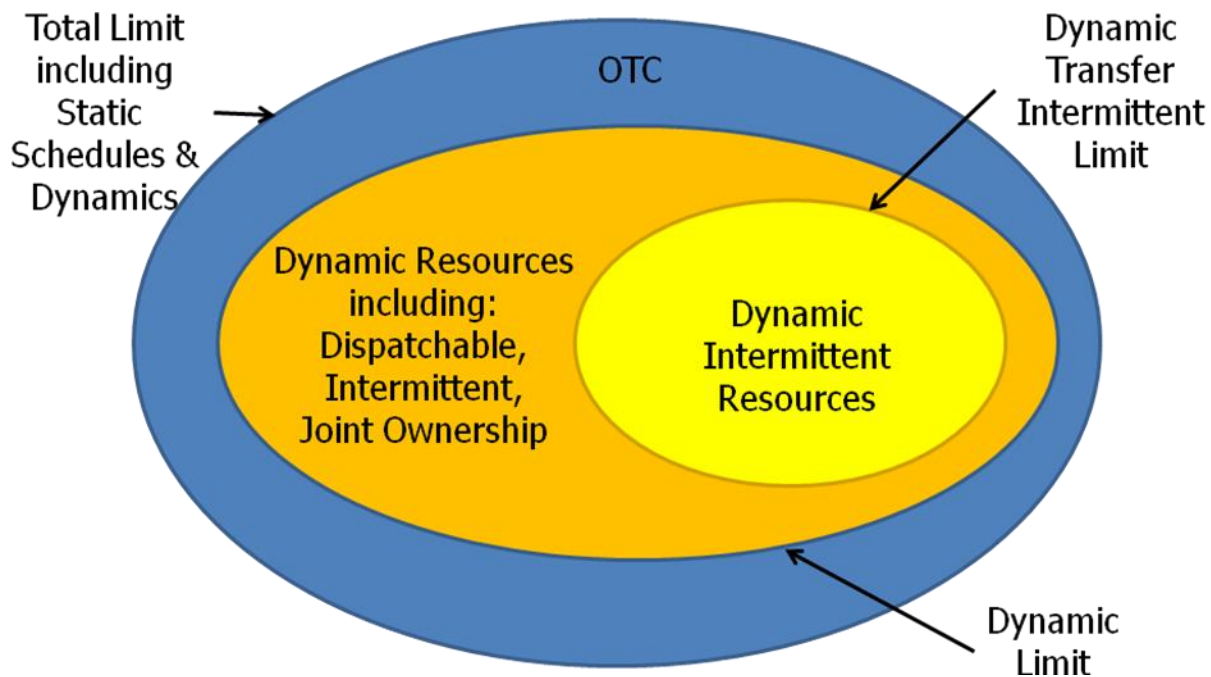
Total Limit including Static Schedules & Dynamics

OTC

Dynamic Transfer Intermittent Limit

Dynamic Resources including: Dispatchable, Intermittent, Joint Ownership

Dynamic Intermittent Resources

Dynamic Limit